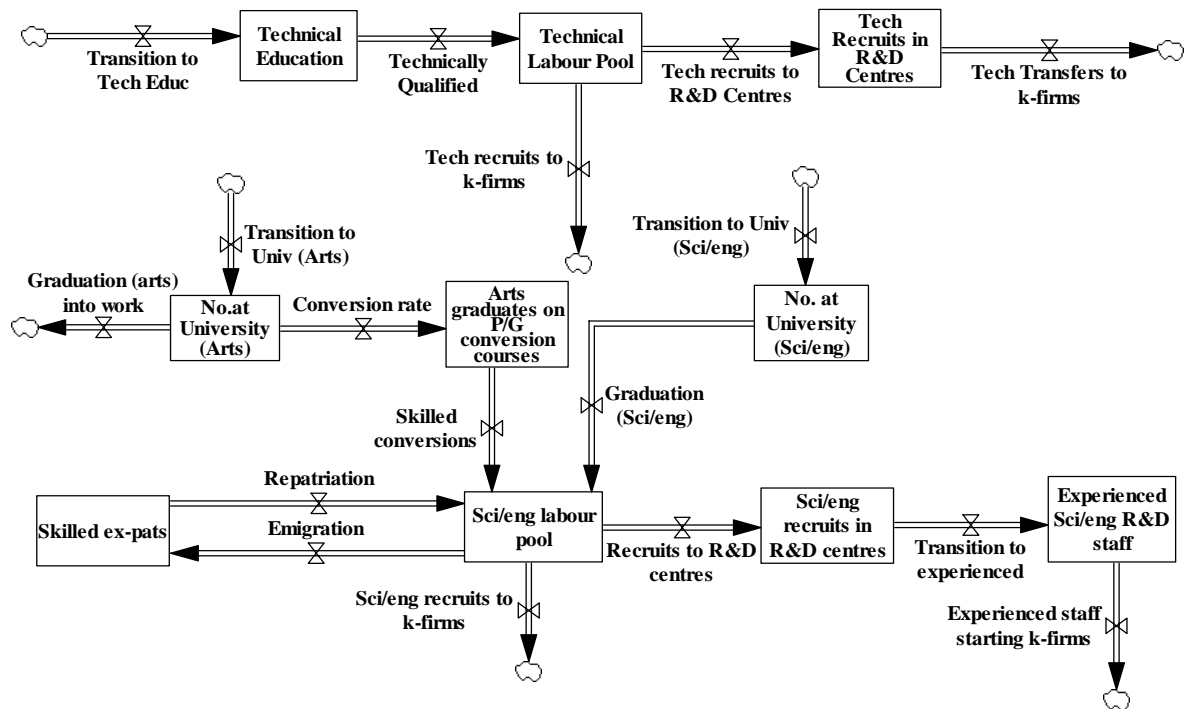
Transition to Tech Educ

Technical Education

Technically Qualified

Technical Labour Pool

Tech recruits to R&D Centres

Tech Recruits in R&D Centres

Tech Transfers to k-firms

Tech recruits to k-firms

Transition to Univ (Arts)

Transition to Univ (Sci/eng)

Graduation (arts) into work

No.at University (Arts)

Conversion rate

Arts graduates on P/G conversion courses

No. at University (Sci/eng)

Skilled conversions

Graduation (Sci/eng)

Repatriation

Skilled ex-pats

Emigration

Sci/eng labour pool

Recruits to R&D centres

Sci/eng recruits in R&D centres

Transition to experienced

Experienced Sci/eng R&D staff

Sci/eng recruits to k-firms

Experienced staff starting k-firms